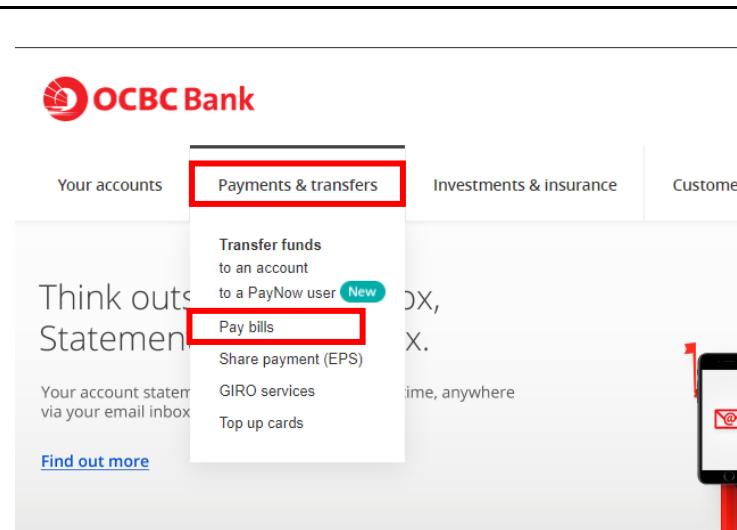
OCBC Bank

Your accounts

Payments & transfers

Investments & insurance

Custome

Transfer funds
to an account
to a PayNow user New
Pay bills
Share payment (EPS)
GIRO services
Top up cards

Think outs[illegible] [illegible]ox,
Statemen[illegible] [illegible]x.

Your account statem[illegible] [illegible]time, anywhere
via your email inbox

Find out more